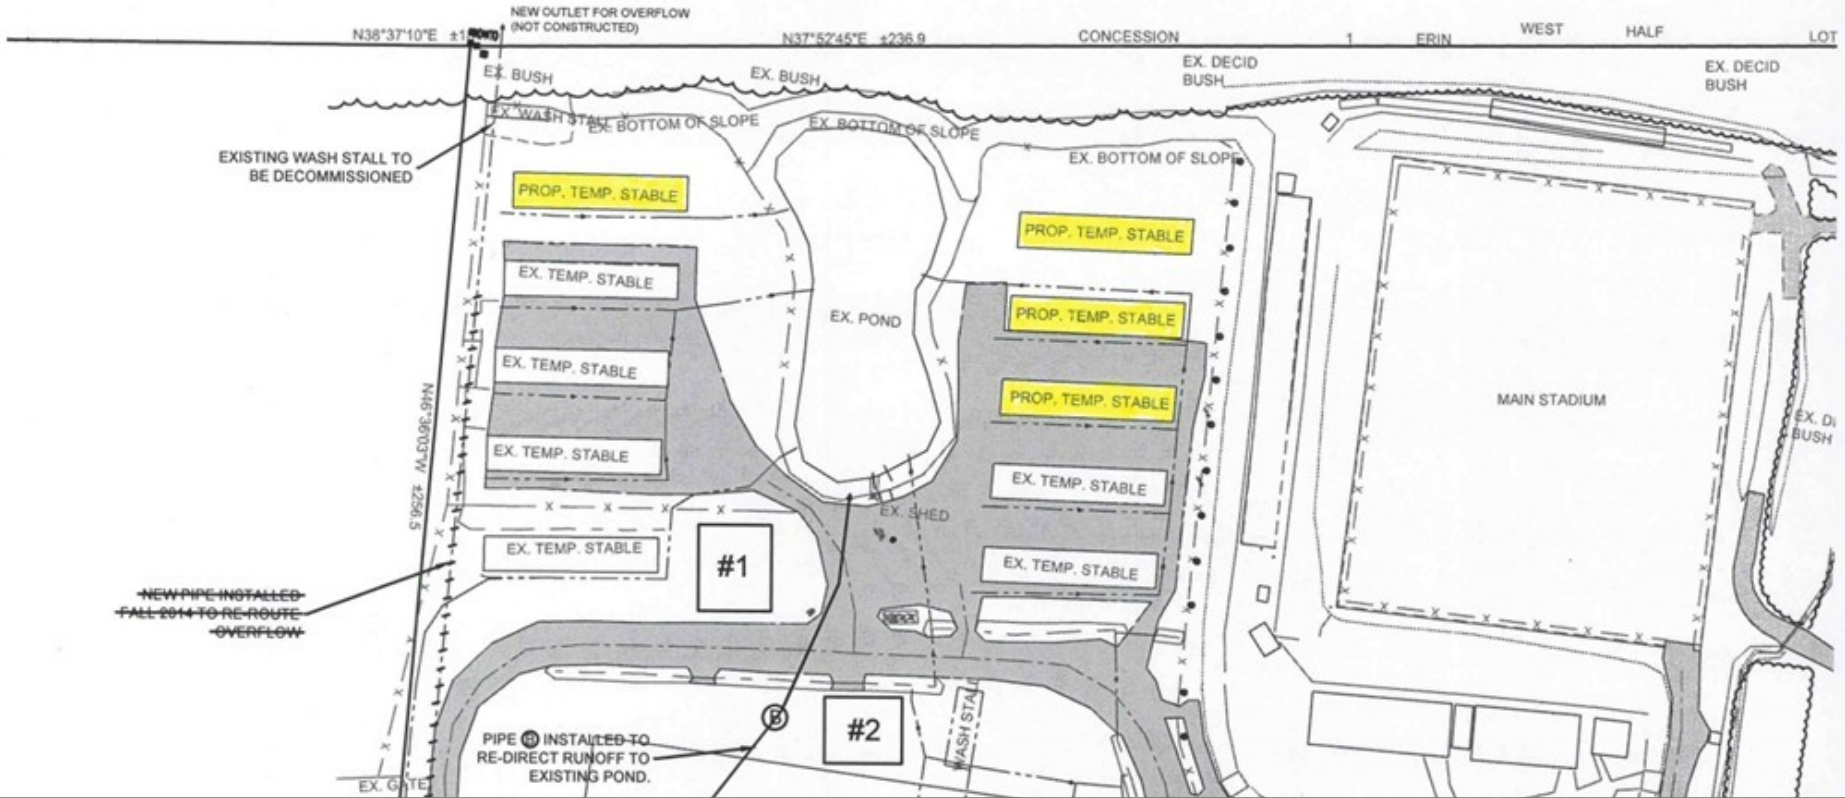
NEW OUTLET FOR OVERFLOW (NOT CONSTRUCTED)

N38°37'10"E ±1

N37°52'45"E ±236.9

CONCESSION 1 ERIN WEST HALF LOT

EX. BUSH

EX. BUSH

EX. DECID BUSH

EX. DECID BUSH

EX. WASH STALL

EX. BOTTOM OF SLOPE

EX. BOTTOM OF SLOPE

EX. BOTTOM OF SLOPE

EXISTING WASH STALL TO BE DECOMMISSIONED

PROP. TEMP. STABLE

PROP. TEMP. STABLE

EX. TEMP. STABLE

EX. POND

PROP. TEMP. STABLE

EX. TEMP. STABLE

PROP. TEMP. STABLE

MAIN STADIUM

EX. TEMP. STABLE

EX. D BUSH

N46°36'03"W ±256.5

EX. TEMP. STABLE

EX. SHED

EX. TEMP. STABLE

#1

EX. TEMP. STABLE

NEW PIPE INSTALLED FALL 2014 TO RE-ROUTE OVERFLOW

B

#2

WASH STALL

PIPE B INSTALLED TO RE-DIRECT RUNOFF TO EXISTING POND.

EX. GATE